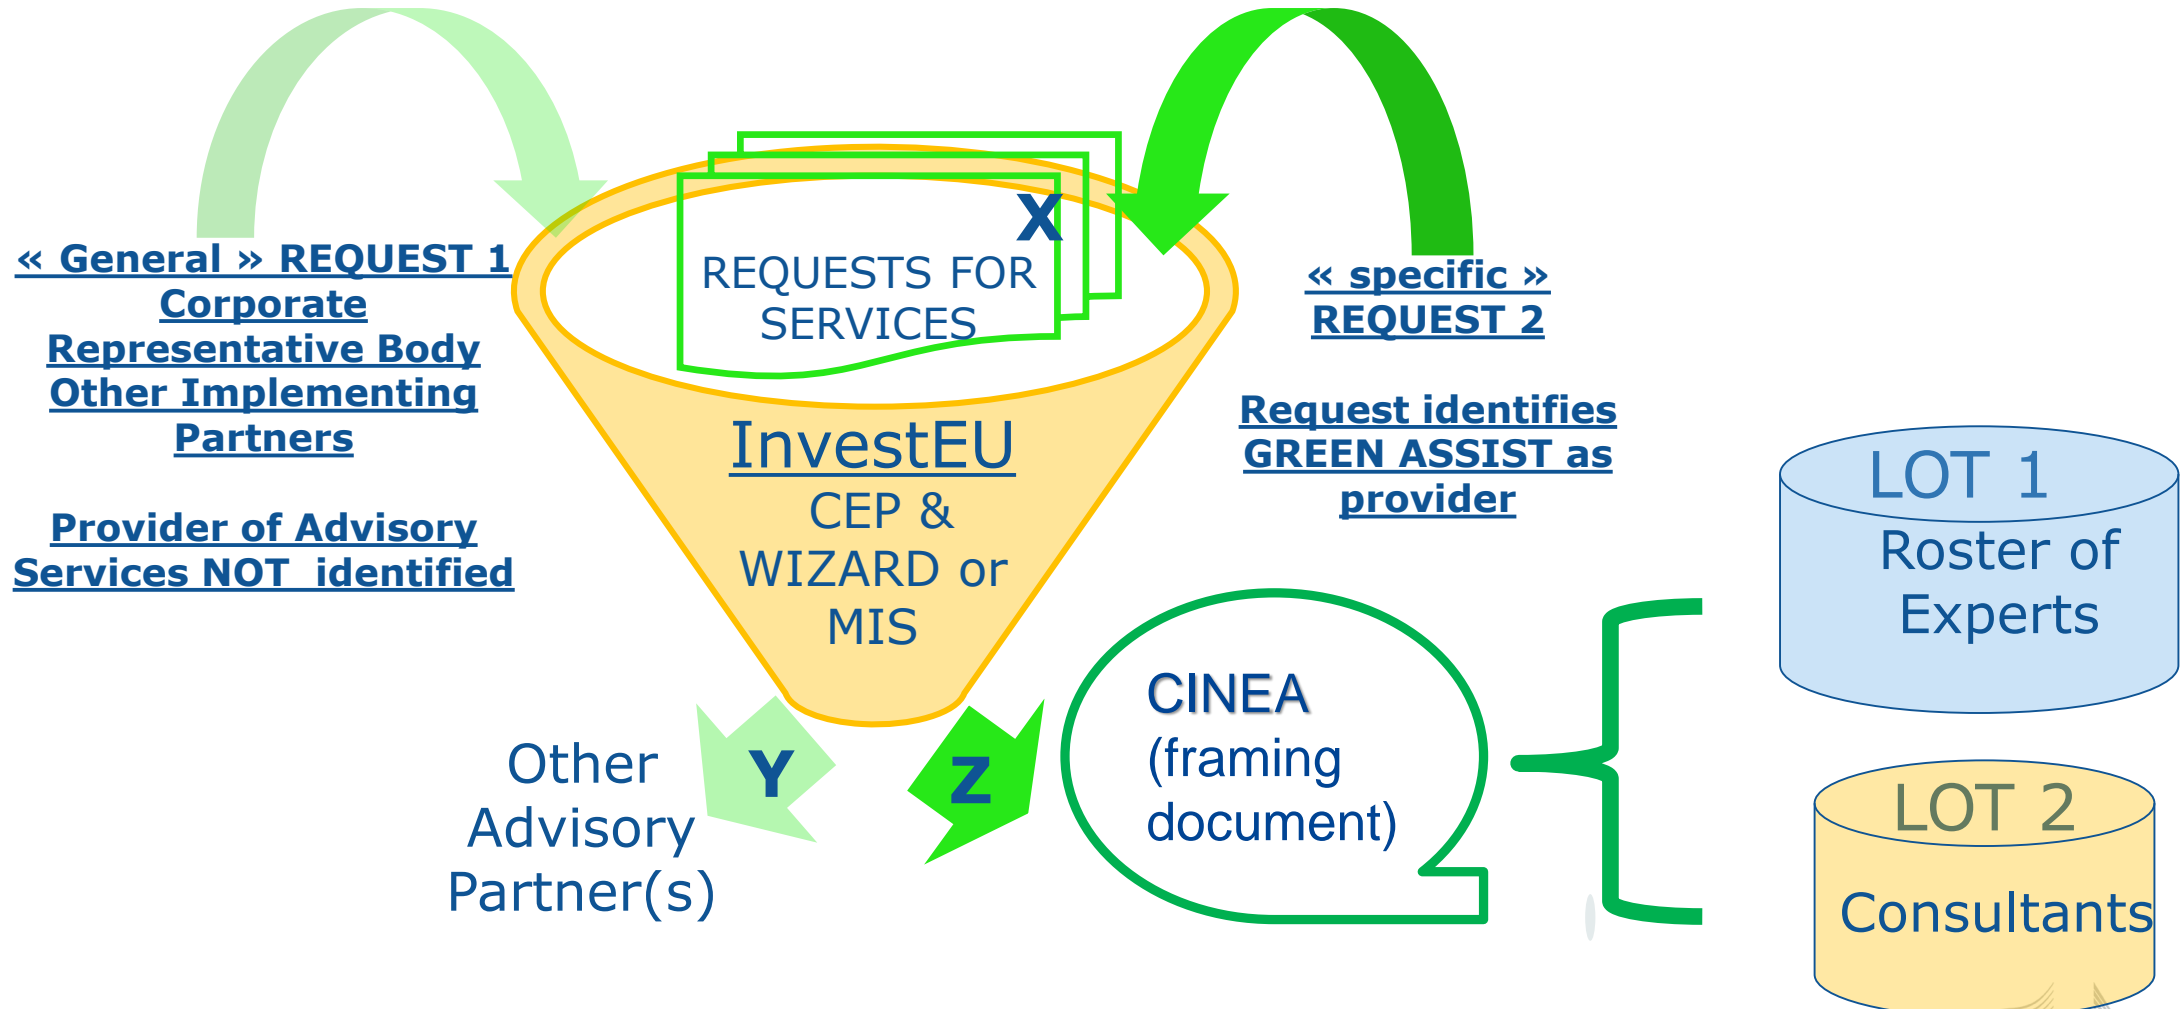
« General » REQUEST 1
Corporate
Representative Body
Other Implementing
Partners

Provider of Advisory
Services NOT identified

X

REQUESTS FOR
SERVICES

InvestEU
CEP &
WIZARD or
MIS

« specific »
REQUEST 2

Request identifies
GREEN ASSIST as
provider

LOT 1
Roster of
Experts

Y

Other
Advisory
Partner(s)

Z

CINEA
(framing
document)

LOT 2
Consultants